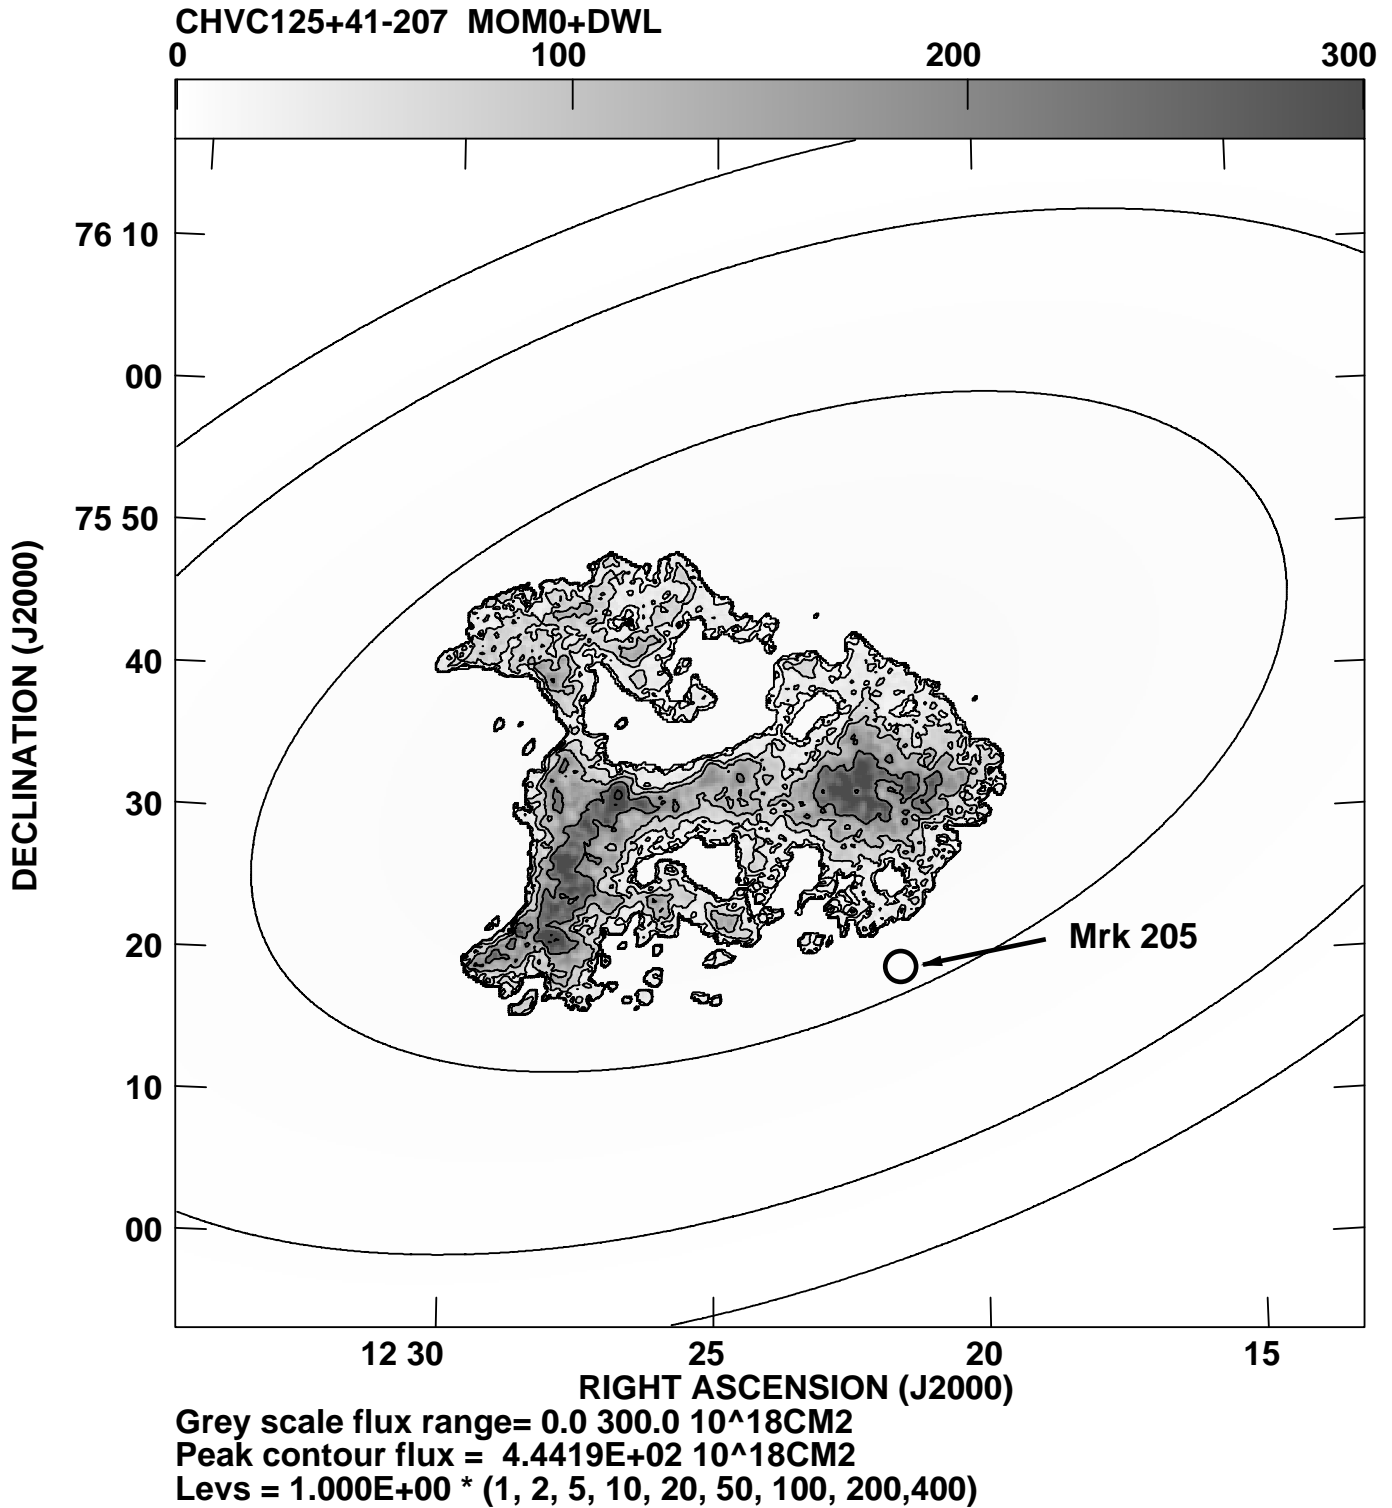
CHVC125+41-207 MOM0+DWL

0 100 200 300

76 10

00

75 50

40

30

20

10

00

DECLINATION (J2000)

Mrk 205

12 30 25 20 15

RIGHT ASCENSION (J2000)

Grey scale flux range= 0.0 300.0 10^18CM2
Peak contour flux = 4.4419E+02 10^18CM2
Levs = 1.000E+00 * (1, 2, 5, 10, 20, 50, 100, 200,400)